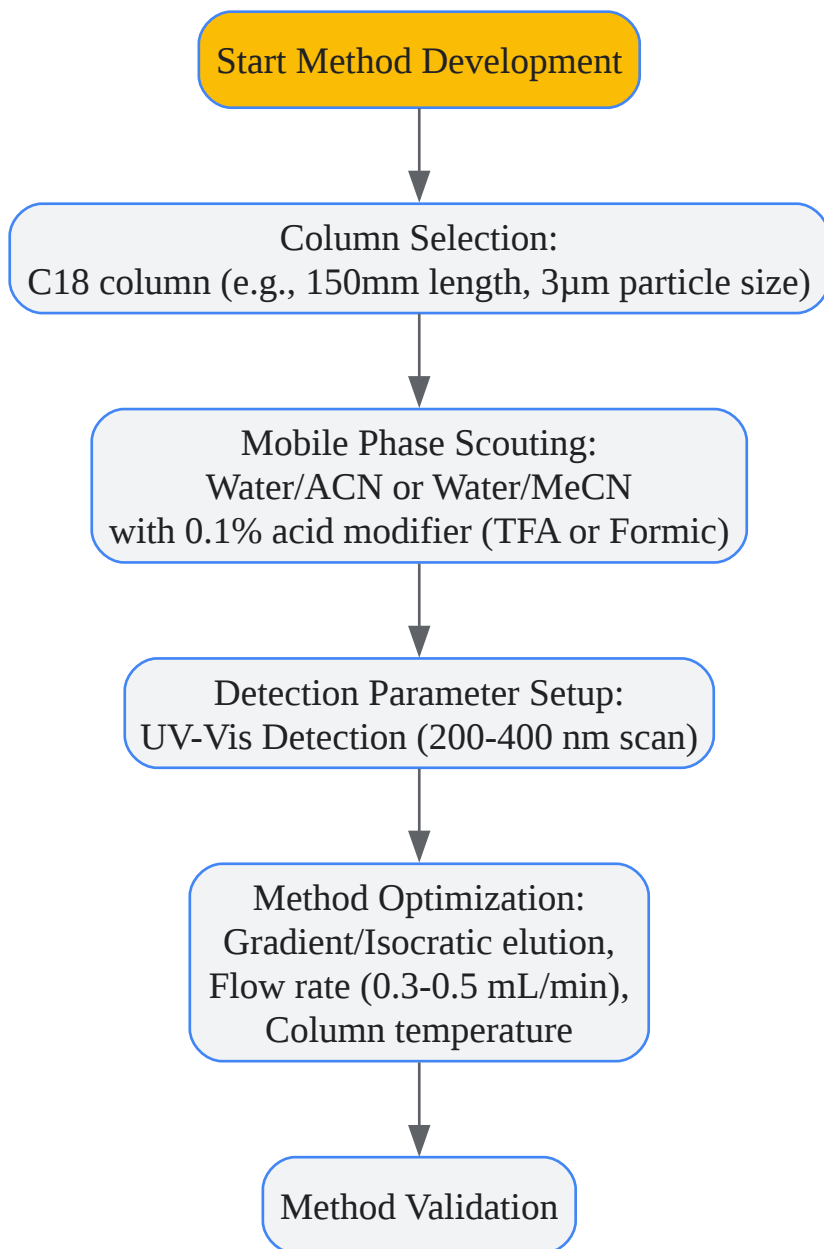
Start Method Development

Column Selection:
C18 column (e.g., 150mm length, 3µm particle size)

Mobile Phase Scouting:
Water/ACN or Water/MeCN
with 0.1% acid modifier (TFA or Formic)

Detection Parameter Setup:
UV-Vis Detection (200-400 nm scan)

Method Optimization:
Gradient/Isocratic elution,
Flow rate (0.3-0.5 mL/min),
Column temperature

Method Validation